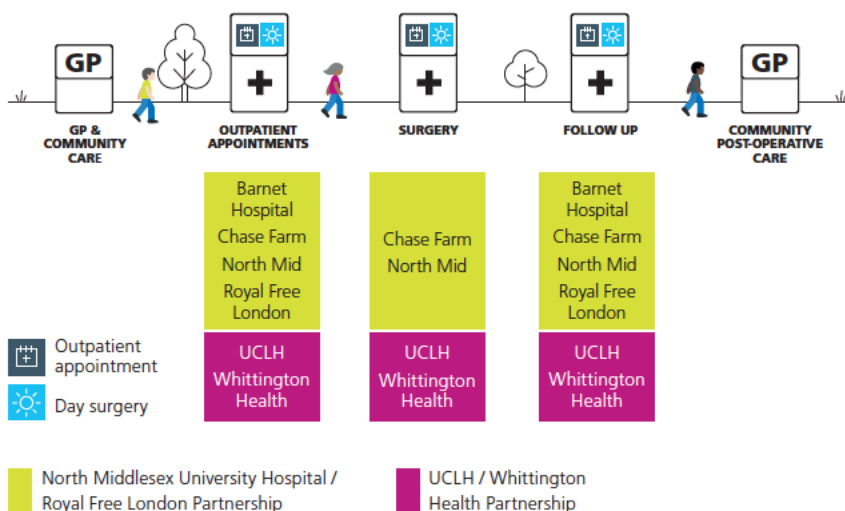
GP

GP & COMMUNITY CARE

OUTPATIENT APPOINTMENTS

SURGERY

FOLLOW UP

GP

COMMUNITY POST-OPERATIVE CARE

Barnet Hospital
Chase Farm
North Mid
Royal Free London

UCLH
Whittington Health

Chase Farm
North Mid

UCLH
Whittington Health

Barnet Hospital
Chase Farm
North Mid
Royal Free London

UCLH
Whittington Health

Outpatient appointment

Day surgery

North Middlesex University Hospital / Royal Free London Partnership

UCLH / Whittington Health Partnership